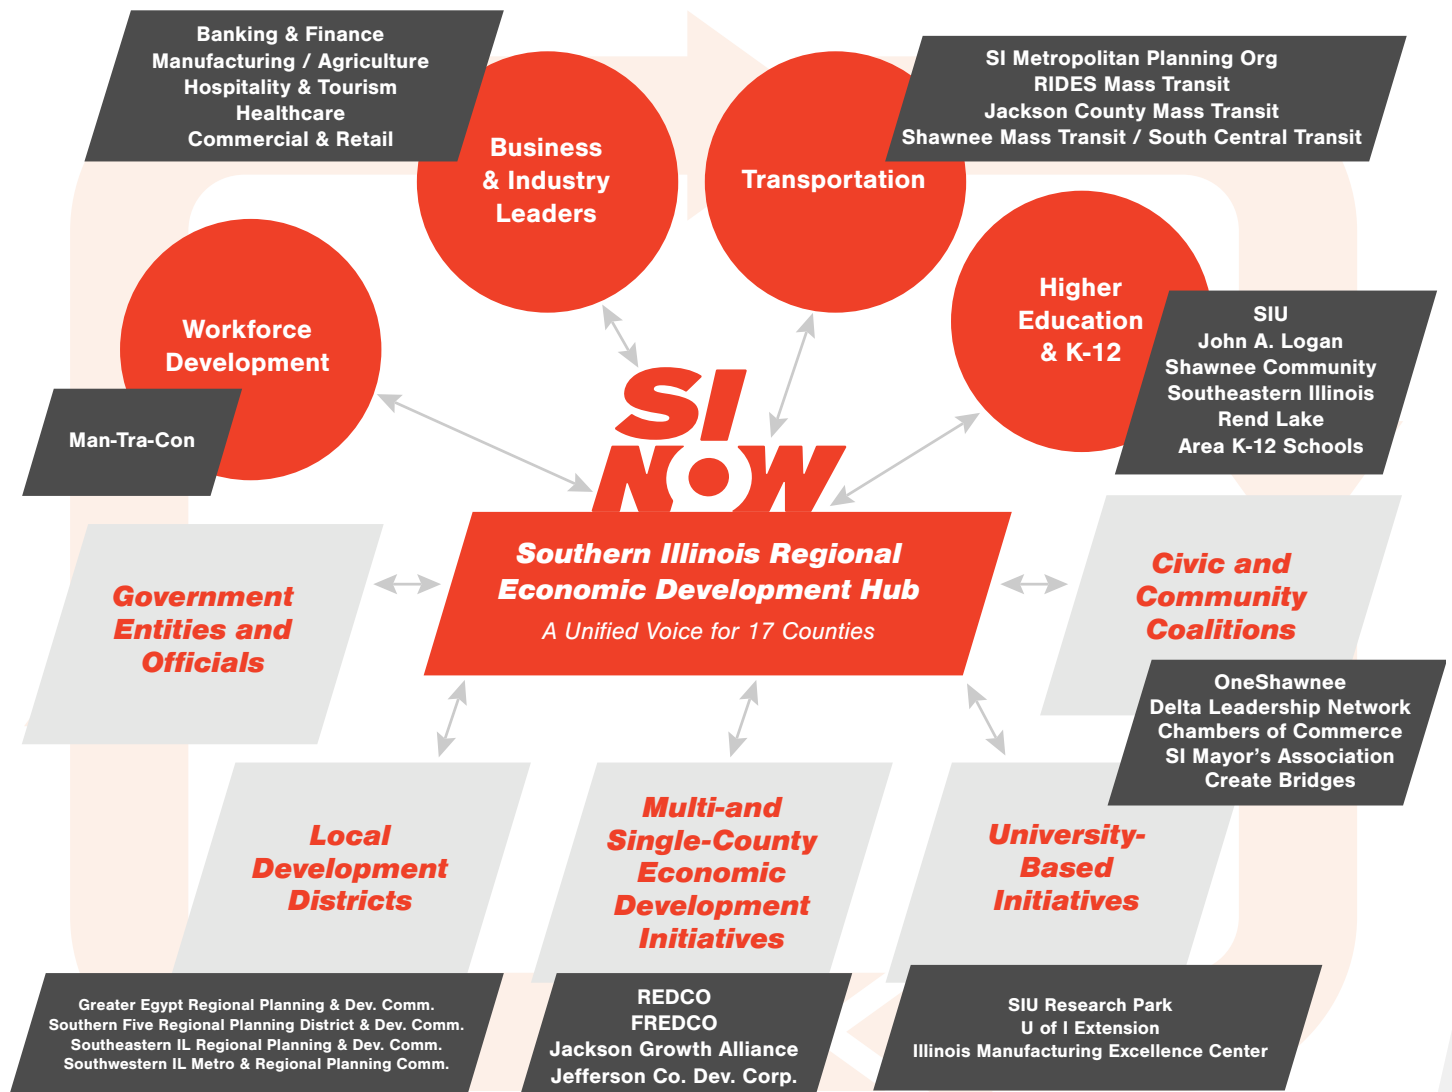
Banking & Finance
Manufacturing / Agriculture
Hospitality & Tourism
Healthcare
Commercial & Retail

Business & Industry Leaders

Transportation

SI Metropolitan Planning Org
RIDES Mass Transit
Jackson County Mass Transit
Shawnee Mass Transit / South Central Transit

Workforce Development

Man-Tra-Con

Higher Education & K-12

SIU
John A. Logan
Shawnee Community
Southeastern Illinois
Rend Lake
Area K-12 Schools

SI NOW

Southern Illinois Regional Economic Development Hub
A Unified Voice for 17 Counties

Government Entities and Officials

Civic and Community Coalitions

OneShawnee
Delta Leadership Network
Chambers of Commerce
SI Mayor's Association
Create Bridges

Local Development Districts

Multi-and Single-County Economic Development Initiatives

University-Based Initiatives

Greater Egypt Regional Planning & Dev. Comm.
Southern Five Regional Planning District & Dev. Comm.
Southeastern IL Regional Planning & Dev. Comm.
Southwestern IL Metro & Regional Planning Comm.

REDCO
FREDCO
Jackson Growth Alliance
Jefferson Co. Dev. Corp.

SIU Research Park
U of I Extension
Illinois Manufacturing Excellence Center